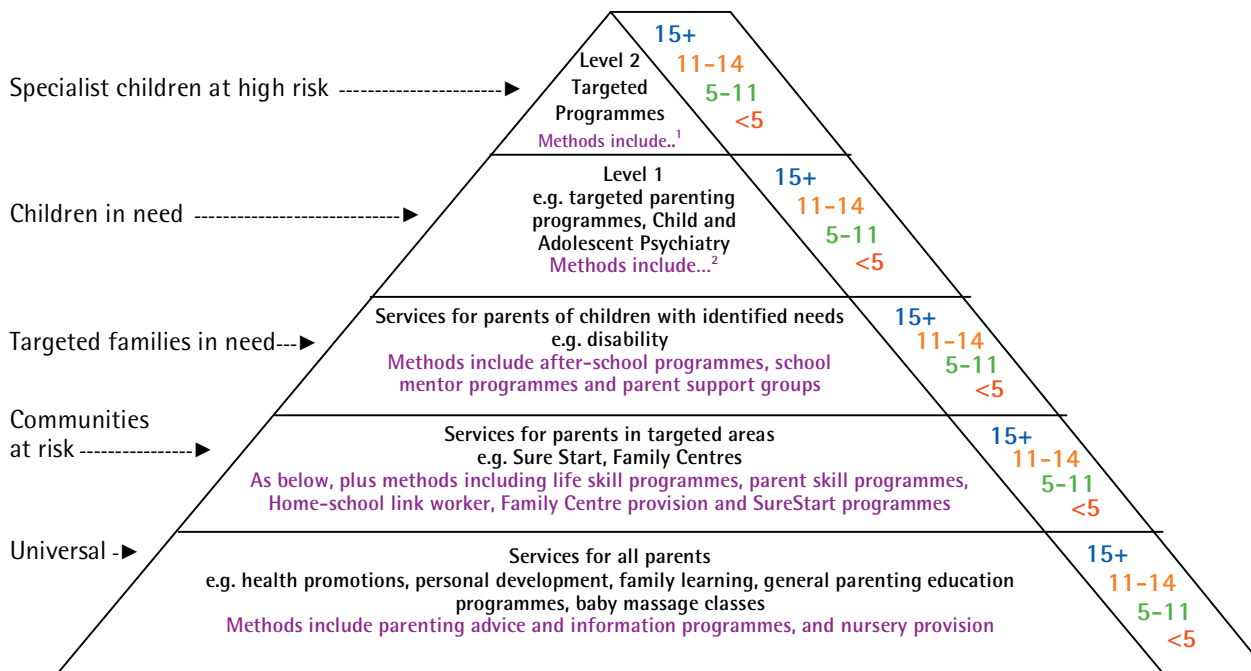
Specialist children at high risk

Level 2
Targeted
Programmes
Methods include..$^1$

15+
11-14
5-11
<5

Children in need

Level 1
e.g. targeted parenting programmes, Child and Adolescent Psychiatry
Methods include...$^2$

15+
11-14
5-11
<5

Targeted families in need

Services for parents of children with identified needs e.g. disability
Methods include after-school programmes, school mentor programmes and parent support groups

15+
11-14
5-11
<5

Communities at risk

Services for parents in targeted areas
e.g. Sure Start, Family Centres
As below, plus methods including life skill programmes, parent skill programmes, Home-school link worker, Family Centre provision and SureStart programmes

15+
11-14
5-11
<5

Universal

Services for all parents
e.g. health promotions, personal development, family learning, general parenting education programmes, baby massage classes
Methods include parenting advice and information programmes, and nursery provision

15+
11-14
5-11
<5